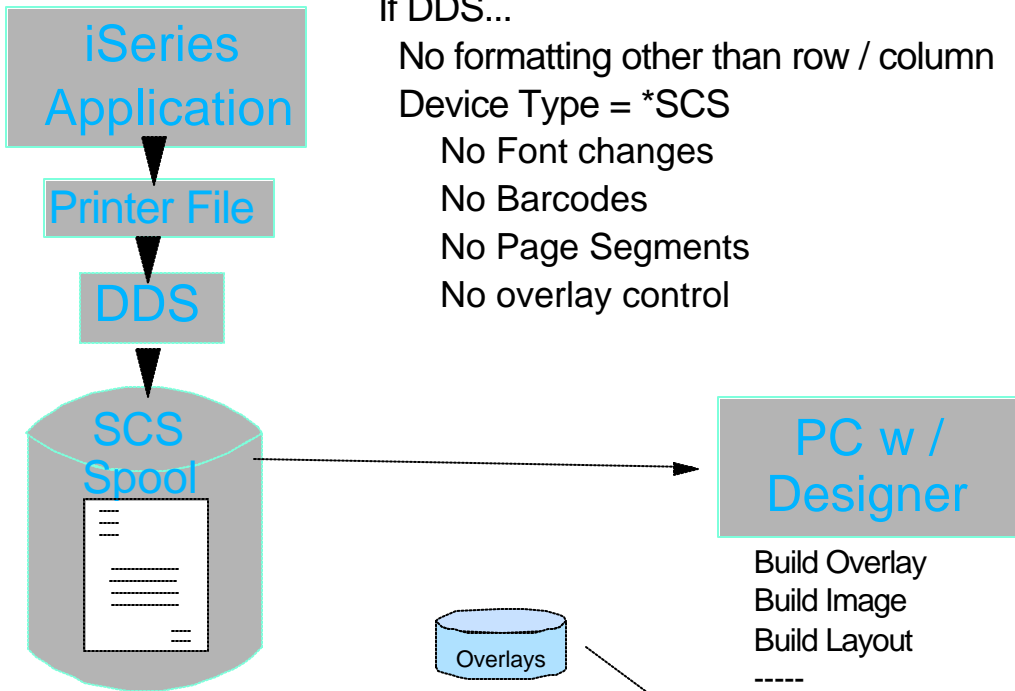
iSeries Application

Printer File

DDS

SCS Spool

If DDS...

No formatting other than row / column

Device Type = *SCS

No Font changes

No Barcodes

No Page Segments

No overlay control

PC w / Designer

Build Overlay
Build Image
Build Layout
-----

Overlays